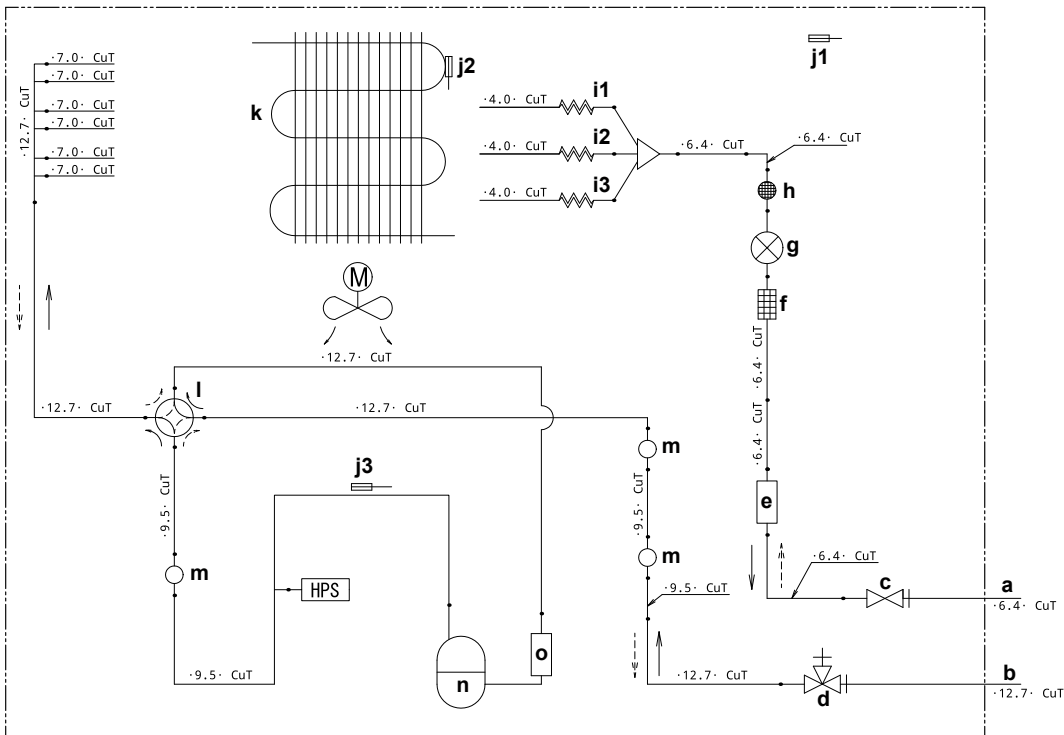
·7.0· CuT
·7.0· CuT
·7.0· CuT
·7.0· CuT
·7.0· CuT
·7.0· CuT
·12.7· CuT
j2
k
j1
·4.0· CuT
i1
·4.0· CuT
i2
·6.4· CuT
·6.4· CuT
·4.0· CuT
i3
h
g
M
f
·6.4· CuT
·6.4· CuT
·6.4· CuT
·12.7· CuT
·12.7· CuT
l
·12.7· CuT
m
j3
·9.5· CuT
·9.5· CuT
e
m
m
HPS
·6.4· CuT
c
a
·6.4· CuT
·9.5· CuT
o
n
·9.5· CuT
·12.7· CuT
d
b
·12.7· CuT